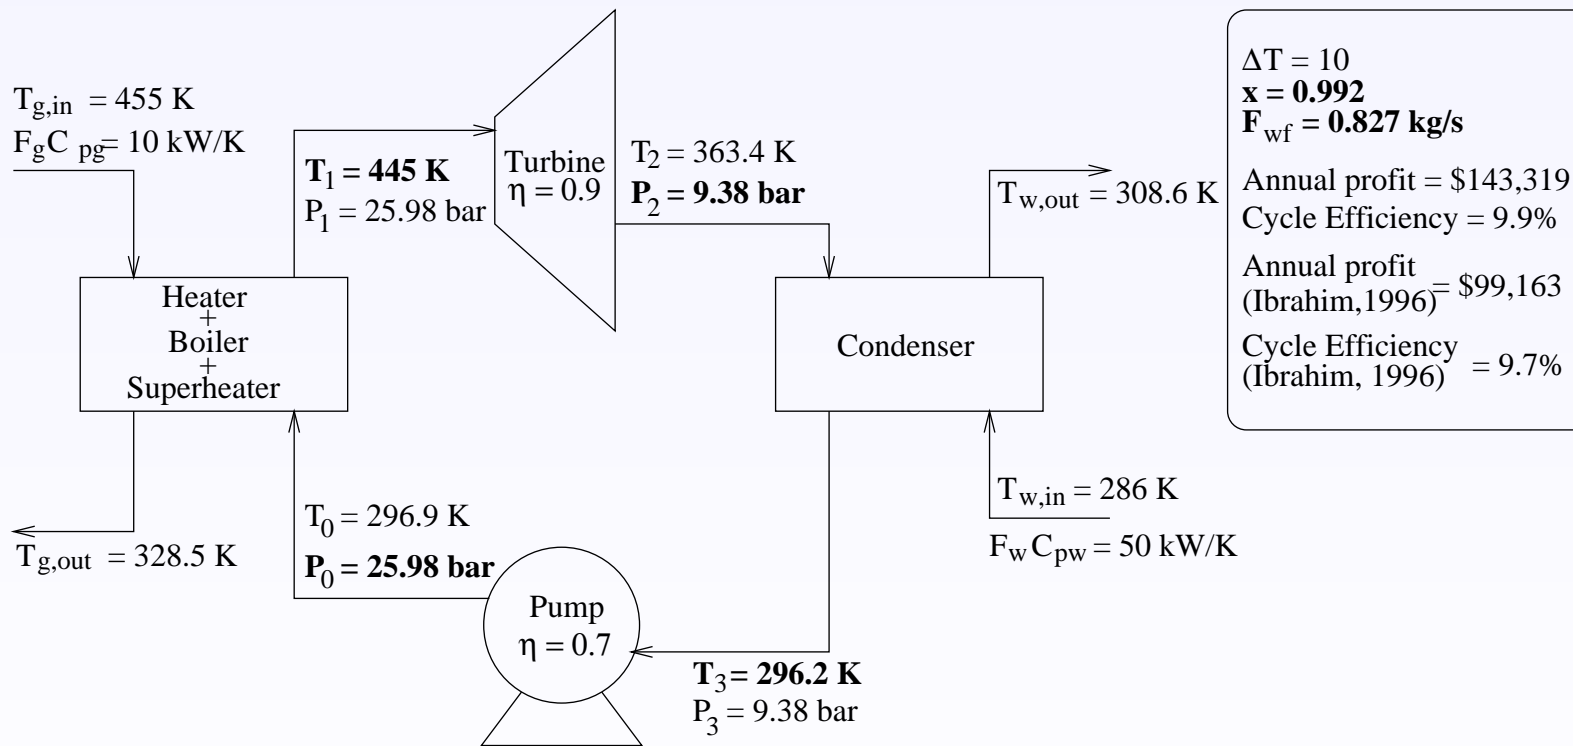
$T_{g,in} = 455$ K
$F_gC_{pg} = 10$ kW/K

$T_1 = 445$ K
$P_1 = 25.98$ bar

Turbine
$\eta = 0.9$

$T_2 = 363.4$ K
$P_2 = 9.38$ bar

$T_{w,out} = 308.6$ K

$\Delta T = 10$
x = 0.992
$F_{wf} = 0.827$ kg/s
Annual profit = \$143,319
Cycle Efficiency = 9.9%
Annual profit (Ibrahim,1996) = \$99,163
Cycle Efficiency (Ibrahim, 1996) = 9.7%

Heater
+
Boiler
+
Superheater

Condenser

$T_{w,in} = 286$ K
$F_wC_{pw} = 50$ kW/K

$T_0 = 296.9$ K
$P_0 = 25.98$ bar

$T_{g,out} = 328.5$ K

Pump
$\eta = 0.7$

$T_3 = 296.2$ K
$P_3 = 9.38$ bar